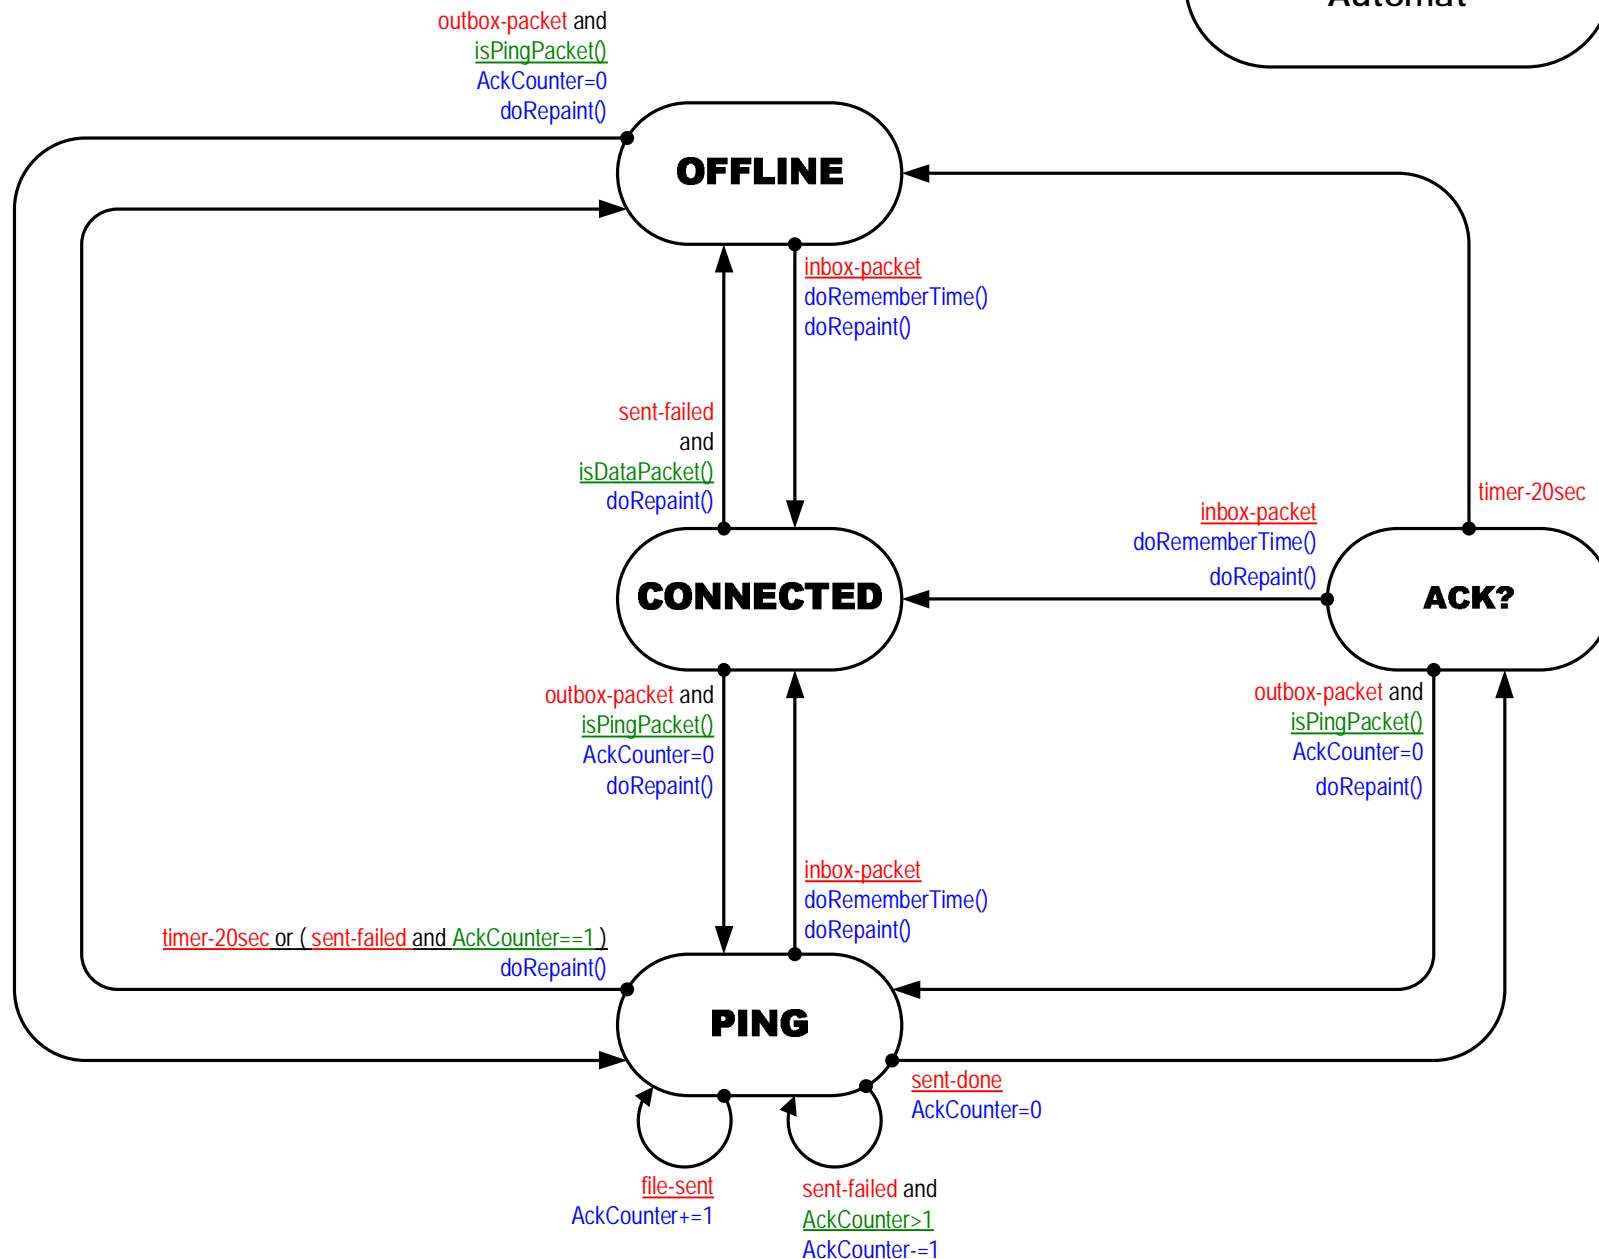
Automat

outbox-packet and
isPingPacket()
AckCounter=0
doRepaint()

OFFLINE

inbox-packet
doRememberTime()
doRepaint()

sent-failed
and
isDataPacket()
doRepaint()

timer-20sec

inbox-packet
doRememberTime()
doRepaint()

CONNECTED

ACK?

outbox-packet and
isPingPacket()
AckCounter=0
doRepaint()

outbox-packet and
isPingPacket()
AckCounter=0
doRepaint()

inbox-packet
doRememberTime()
doRepaint()

timer-20sec or ( sent-failed and AckCounter==1 )
doRepaint()

PING

sent-done
AckCounter=0

file-sent
AckCounter+=1

sent-failed and
AckCounter>1
AckCounter-=1